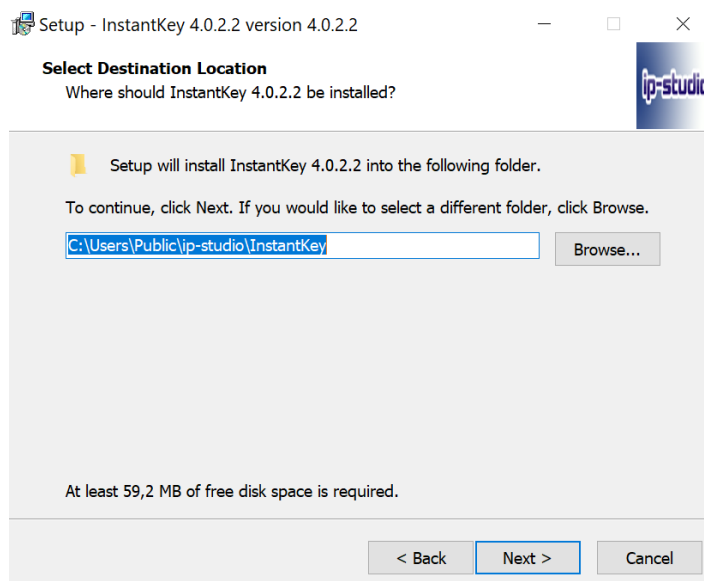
Setup - InstantKey 4.0.2.2 version 4.0.2.2

Select Destination Location
Where should InstantKey 4.0.2.2 be installed?

ip-studio

Setup will install InstantKey 4.0.2.2 into the following folder.

To continue, click Next. If you would like to select a different folder, click Browse.

C:\Users\Public\ip-studio\InstantKey

Browse...

At least 59,2 MB of free disk space is required.

< Back

Next >

Cancel